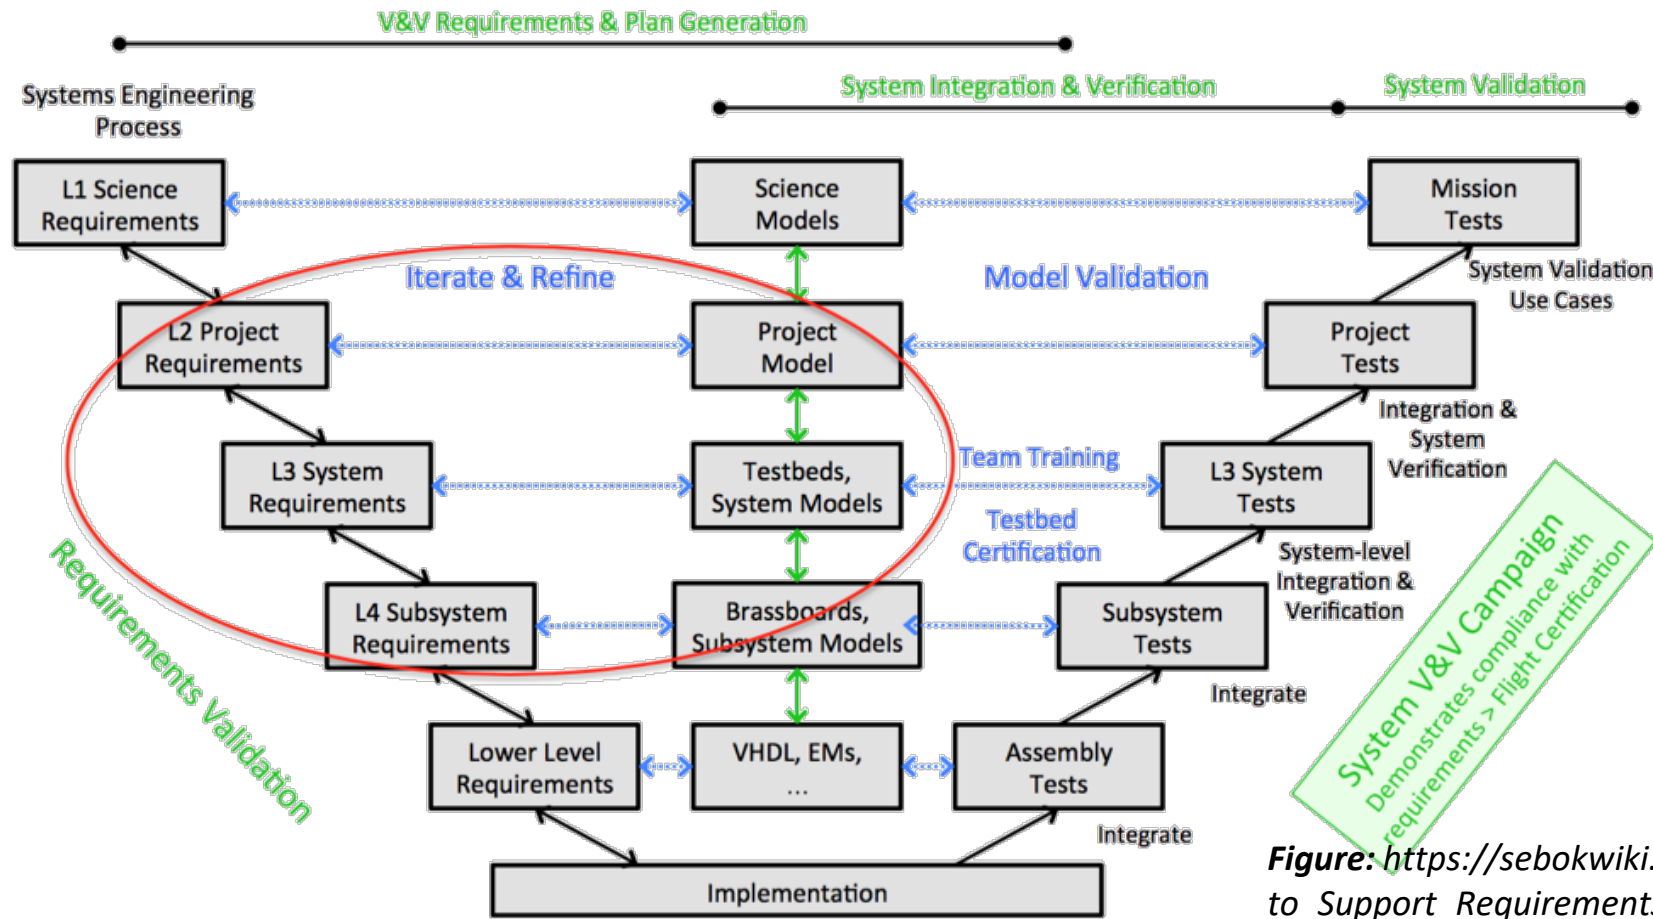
V&V Requirements & Plan Generation

Systems Engineering Process

System Integration & Verification

System Validation

L1 Science Requirements

Science Models

Mission Tests

Iterate & Refine

Model Validation

System Validation Use Cases

L2 Project Requirements

Project Model

Project Tests

Integration & System Verification

L3 System Requirements

Testbeds, System Models

Team Training

L3 System Tests

Testbed Certification

System-level Integration & Verification

Requirements Validation

L4 Subsystem Requirements

Brassboards, Subsystem Models

Subsystem Tests

System V&V Campaign

Demonstrates compliance with requirements > Flight Certification

Integrate

Lower Level Requirements

VHDL, EMs, ...

Assembly Tests

Integrate

Implementation

Figure: https://sebokwiki.
to Support Requirement